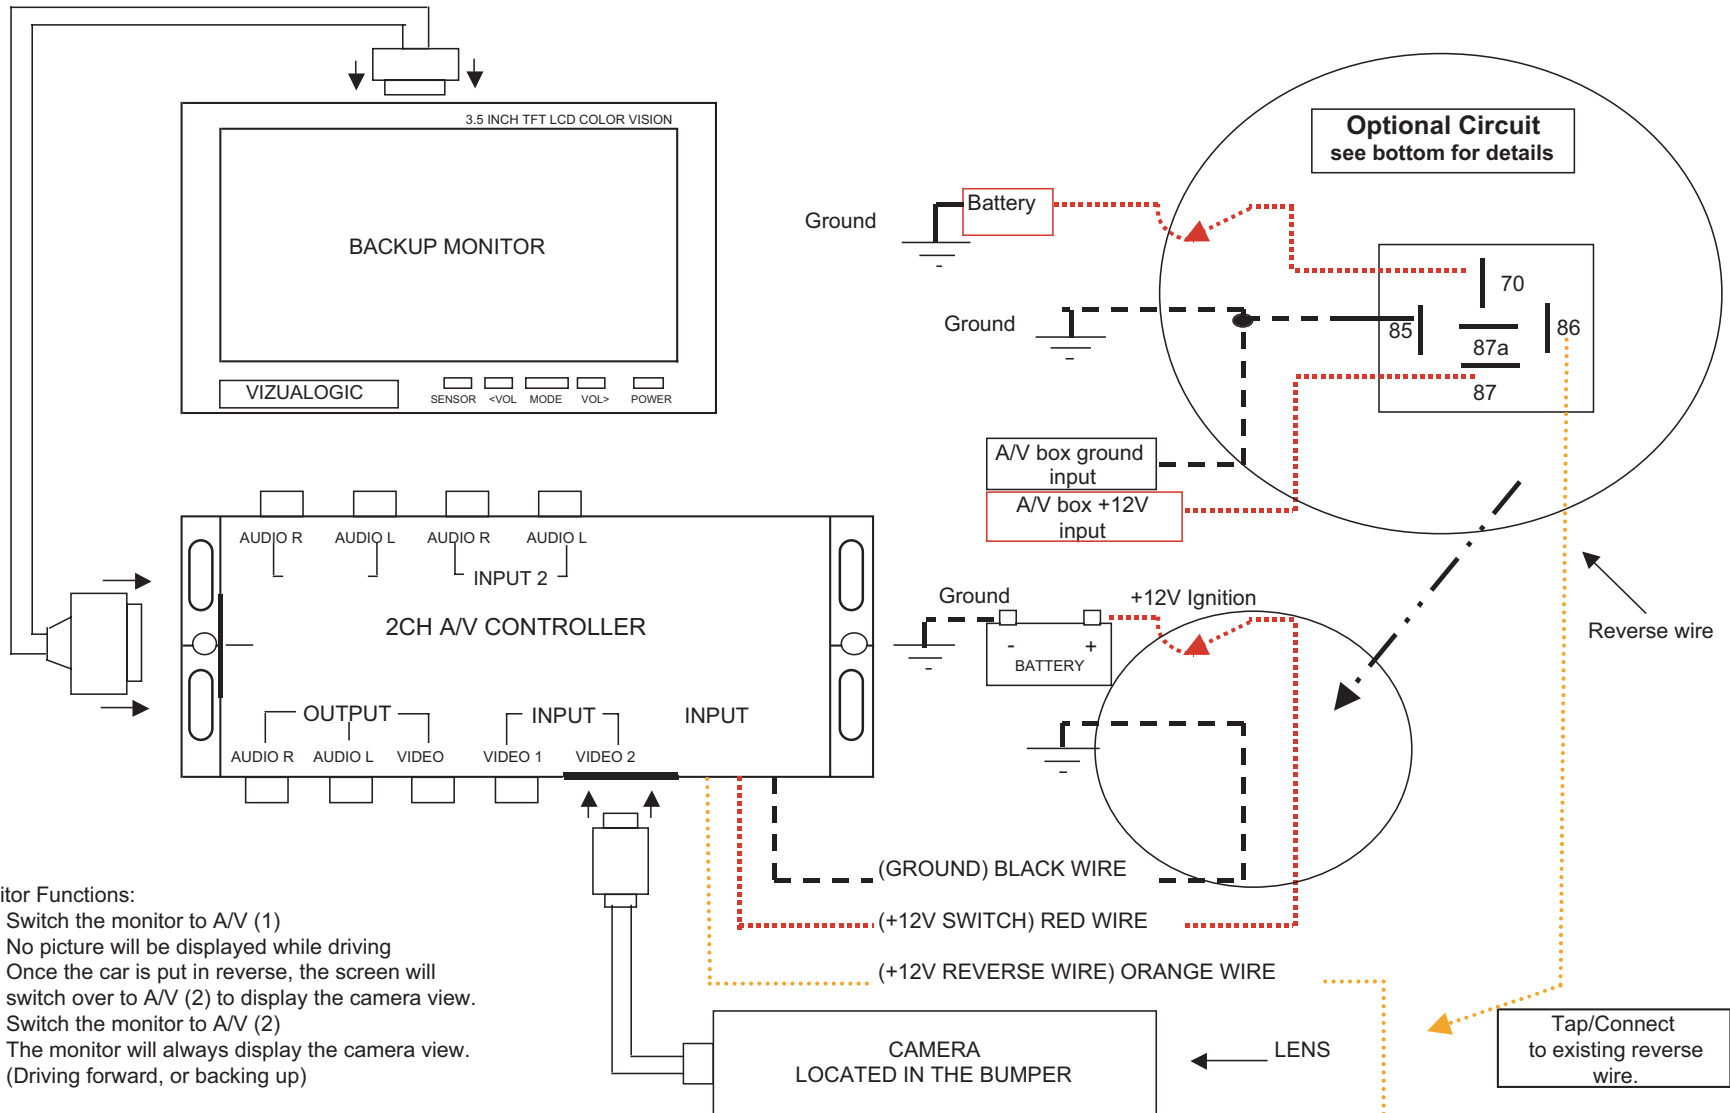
3.5 INCH TFT LCD COLOR VISION

BACKUP MONITOR

VIZUALOGIC

SENSOR <VOL MODE VOL> POWER

Optional Circuit
see bottom for details

Ground

Battery

Ground

70

85

86

87a

87

A/V box ground input

A/V box +12V input

AUDIO R AUDIO L AUDIO R AUDIO L

INPUT 2

2CH A/V CONTROLLER

OUTPUT

INPUT

INPUT

AUDIO R AUDIO L VIDEO VIDEO 1 VIDEO 2

Ground

+12V Ignition

BATTERY

Reverse wire

(GROUND) BLACK WIRE

(+12V SWITCH) RED WIRE

(+12V REVERSE WIRE) ORANGE WIRE

itor Functions:
Switch the monitor to A/V (1)
No picture will be displayed while driving
Once the car is put in reverse, the screen will switch over to A/V (2) to display the camera view.
Switch the monitor to A/V (2)
The monitor will always display the camera view.
(Driving forward, or backing up)

CAMERA
LOCATED IN THE BUMPER

LENS

Tap/Connect
to existing reverse wire.